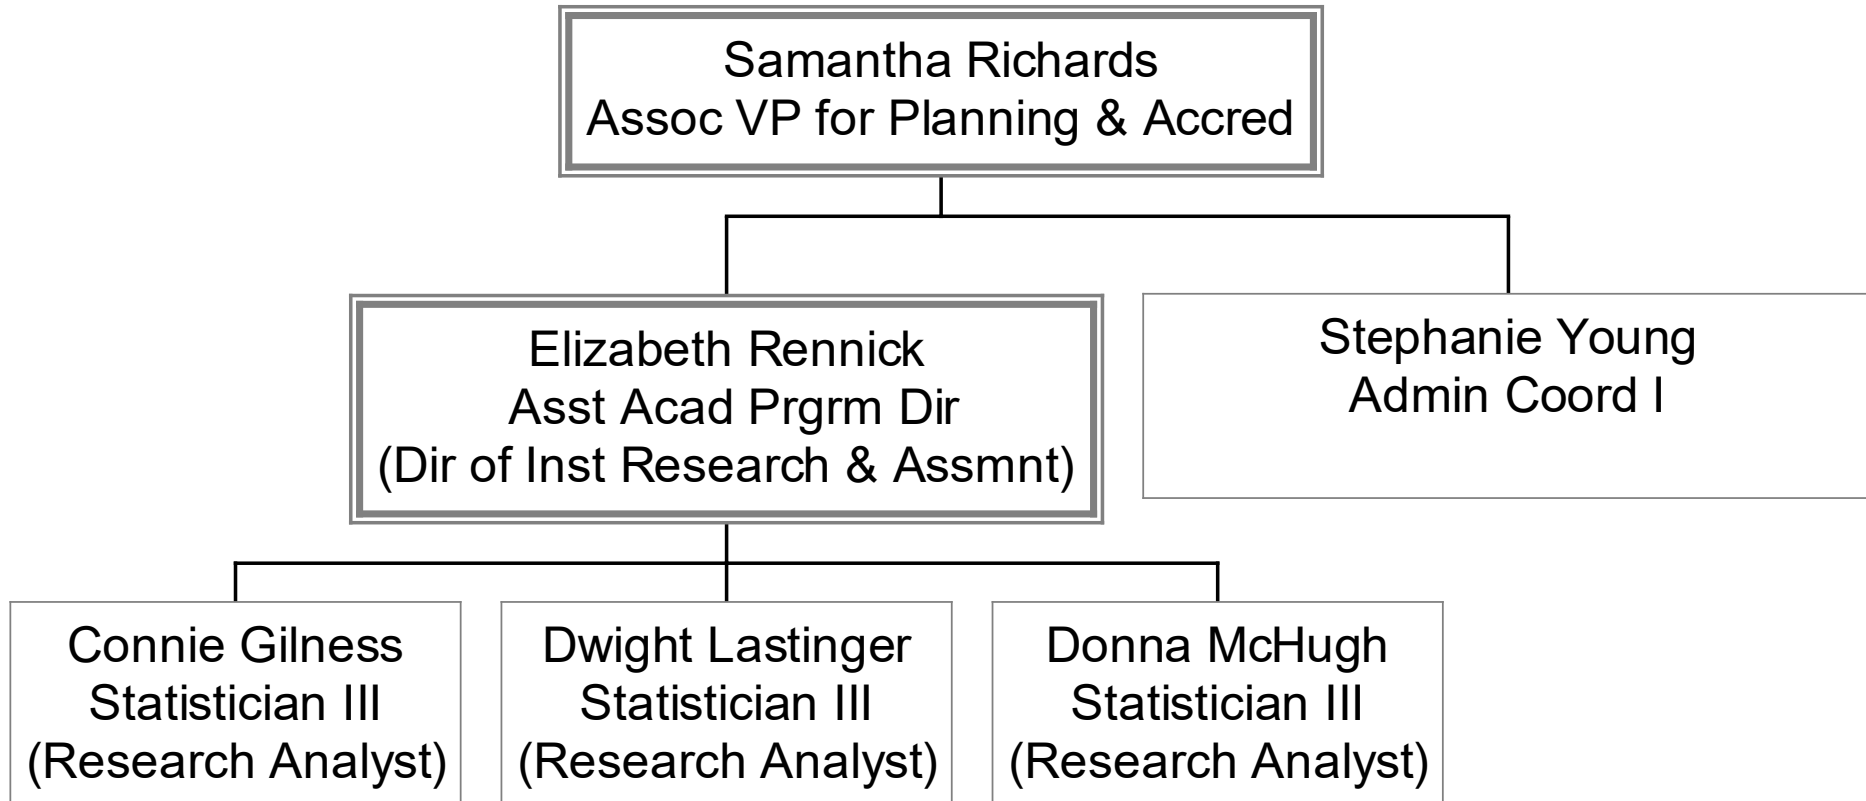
Samantha Richards
Assoc VP for Planning & Accred

Elizabeth Rennick
Asst Acad Prgrm Dir
(Dir of Inst Research & Assmnt)

Stephanie Young
Admin Coord I

Connie Gilness
Statistician III
(Research Analyst)

Dwight Lastinger
Statistician III
(Research Analyst)

Donna McHugh
Statistician III
(Research Analyst)